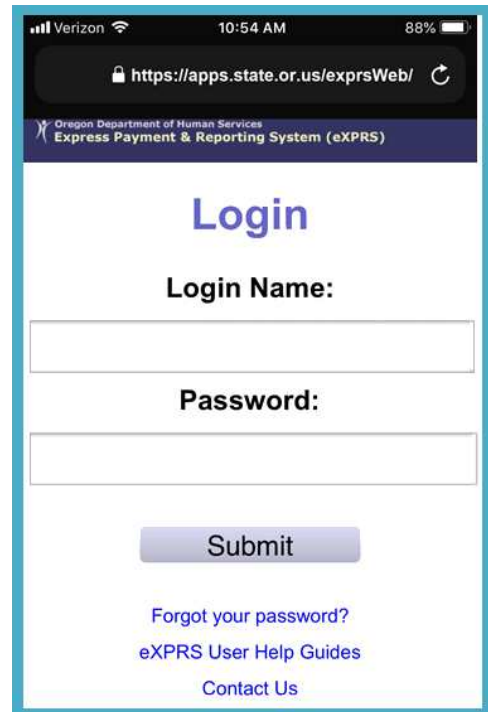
Verizon 10:54 AM 88%

https://apps.state.or.us/exprsWeb/

Oregon Department of Human Services
Express Payment & Reporting System (eXPRS)

Login

Login Name:

Password:

Submit

Forgot your password?

eXPRS User Help Guides

Contact Us